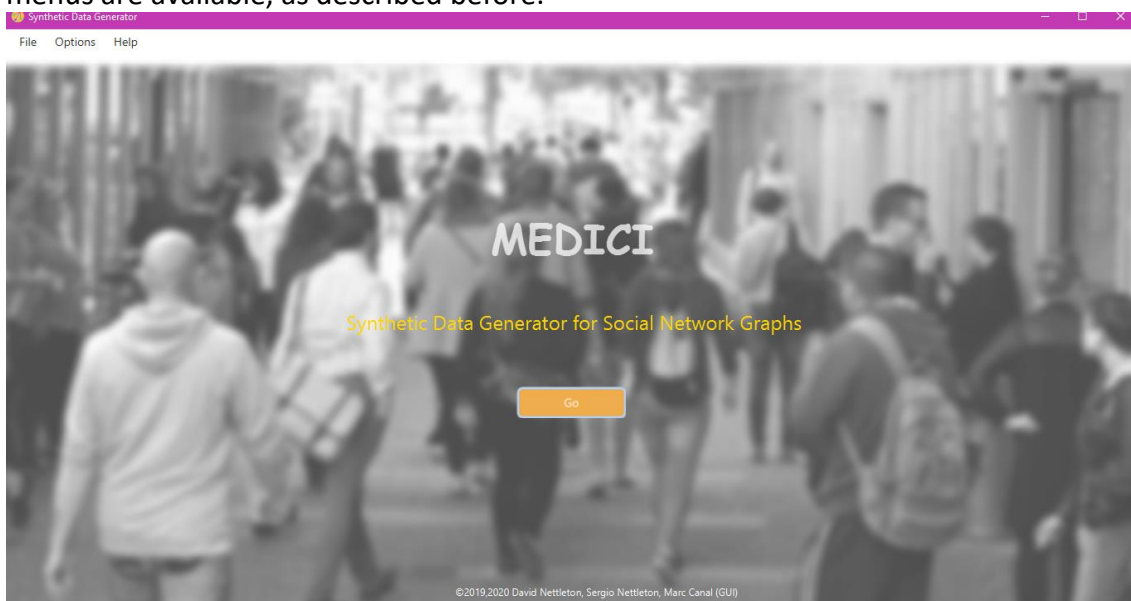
menus are available, as described before.

Synthetic Data Generator

File Options Help

MEDICI

Synthetic Data Generator for Social Network Graphs

Go

©2019,2020 David Nettleton, Sergio Nettleton, Marc Canal (GUI)